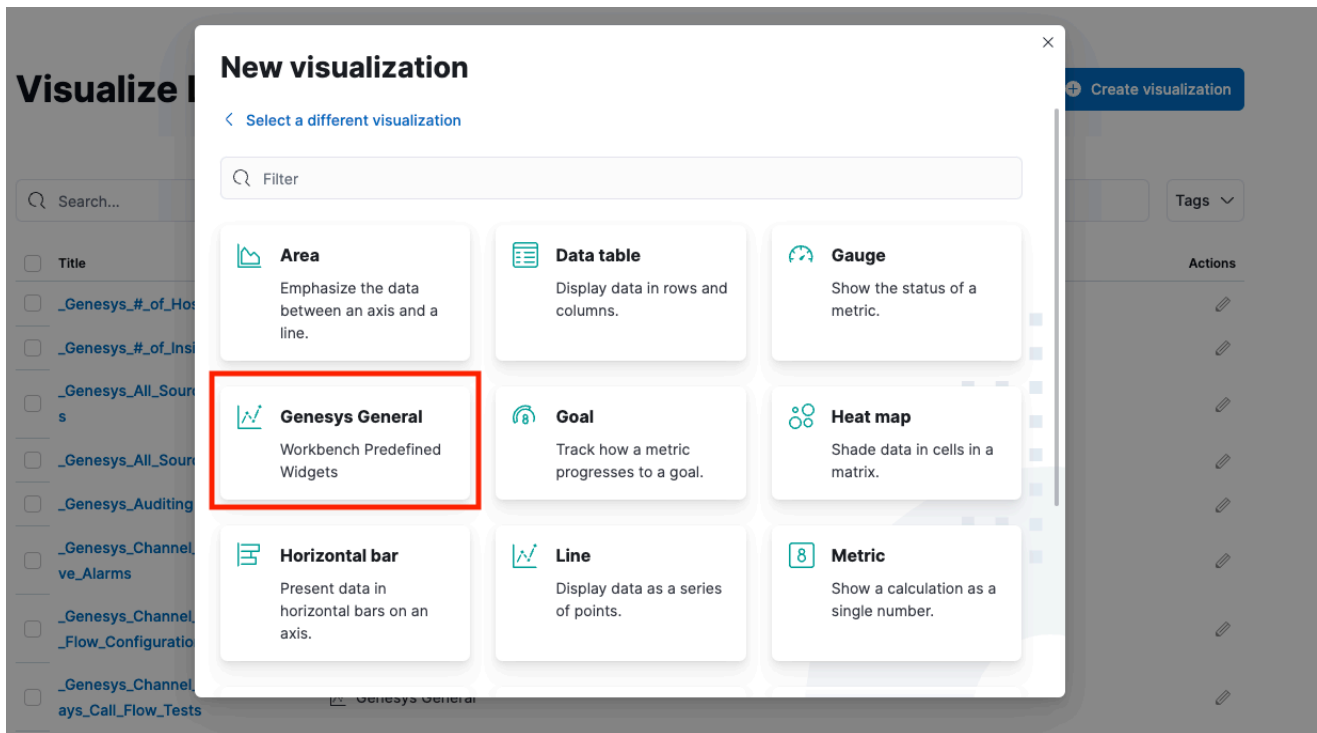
Visualize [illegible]

Create visualization

Search...

Tags

Title

Actions

_Genesys_#_of_Hos

_Genesys_#_of_Insi

_Genesys_All_Sour s

_Genesys_All_Sour

_Genesys_Auditing

_Genesys_Channel_ ve_Alarms

_Genesys_Channel_ _Flow_Configuratio

_Genesys_Channel_ ays_Call_Flow_Tests

Genesys General

New visualization

×

Select a different visualization

Filter

Area
Emphasize the data between an axis and a line.

Data table
Display data in rows and columns.

Gauge
Show the status of a metric.

Genesys General
Workbench Predefined Widgets

Goal
Track how a metric progresses to a goal.

Heat map
Shade data in cells in a matrix.

Horizontal bar
Present data in horizontal bars on an axis.

Line
Display data as a series of points.

Metric
Show a calculation as a single number.